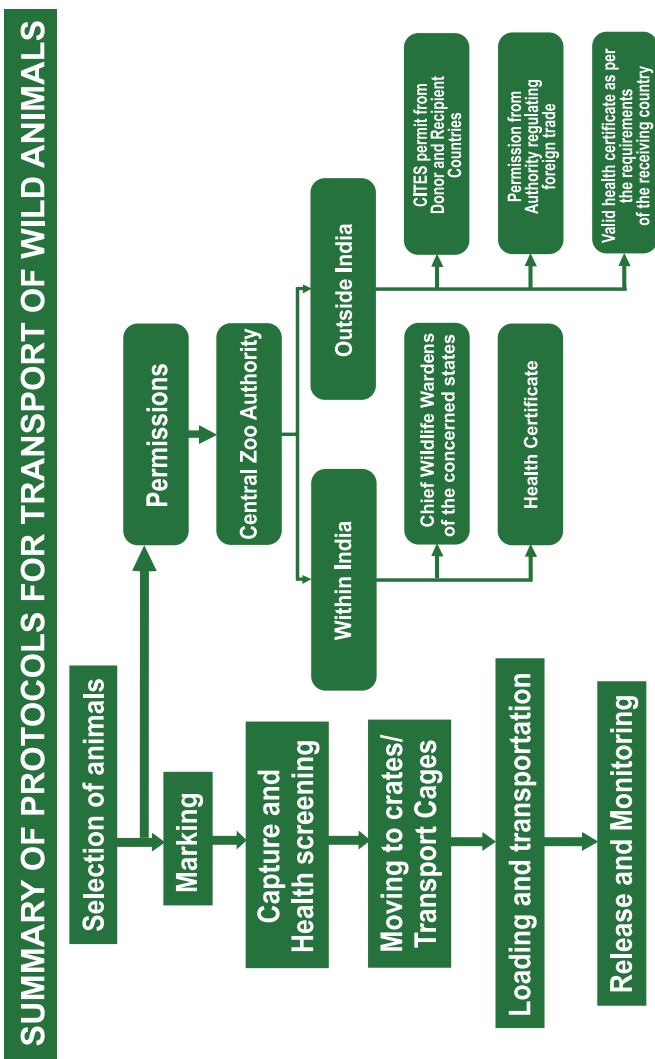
SUMMARY OF PROTOCOLS FOR TRANSPORT OF WILD ANIMALS

Selection of animals

Permissions

Central Zoo Authority

Within India

Chief Wildlife Wardens of the concerned states

Health Certificate

Outside India

CITES permit from Donor and Recipient Countries

Permission from Authority regulating foreign trade

Valid health certificate as per the requirements of the receiving country

Marking

Capture and Health screening

Moving to crates/ Transport Cages

Loading and transportation

Release and Monitoring